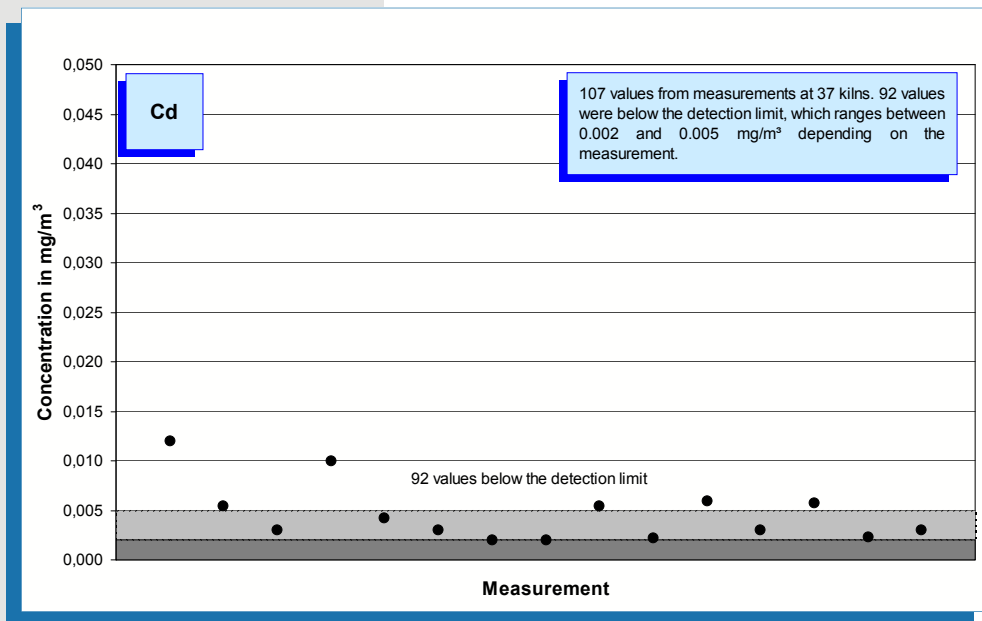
Cd

107 values from measurements at 37 kilns. 92 values were below the detection limit, which ranges between 0.002 and 0.005 mg/m³ depending on the measurement.

0,050
0,045
0,040
0,035
0,030
0,025
0,020
0,015
0,010
0,005
0,000

Concentration in mg/m$^3$

92 values below the detection limit

Measurement